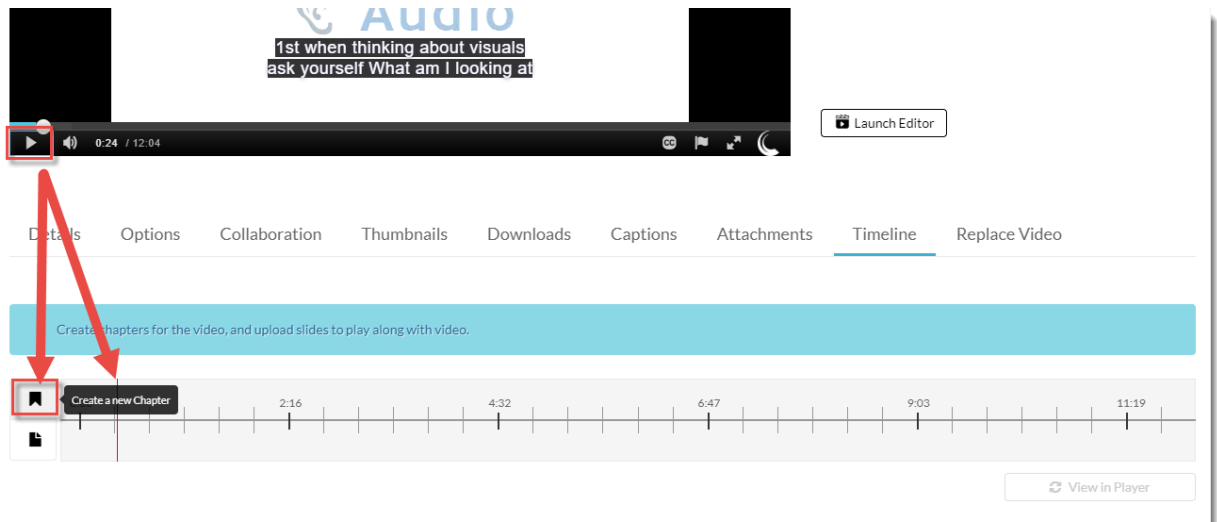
Audio

1st when thinking about visuals
ask yourself What am I looking at

0:24 / 12:04

Launch Editor

Details Options Collaboration Thumbnails Downloads Captions Attachments Timeline Replace Video

Create chapters for the video, and upload slides to play along with video.

Create a new Chapter

2:16 4:32 6:47 9:03 11:19

View in Player